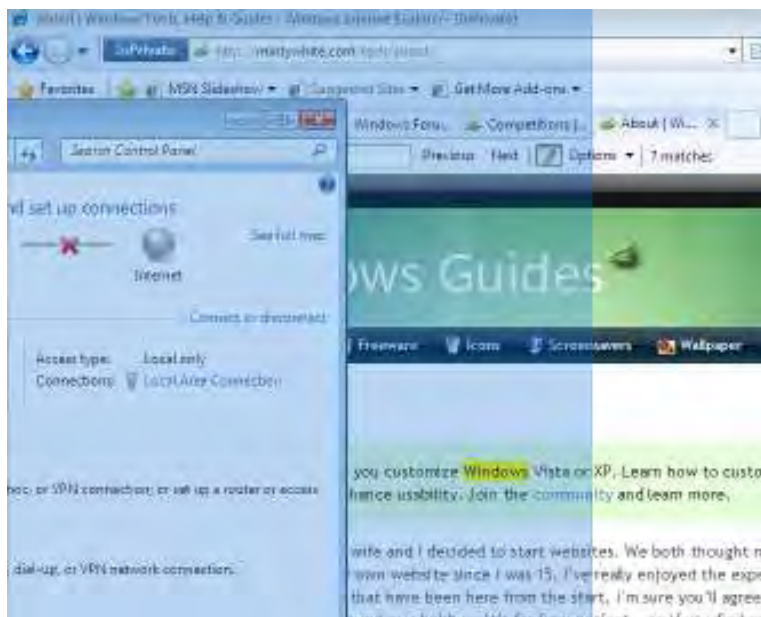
About | Windows Tools, Help & Guides - Windows Internet Explorer - [InPrivate]

InPrivate http://mintywhite.com

Favorites MSN Sideshow Suggested Sites Get More Add-ons

Windows Foru... Competitions |... About | Wi...

Search Control Panel

Previous Next Options 7 matches

d set up connections

See full map

Internet

Connect or disconnect

Access type: Local only

Connections: Local Area Connection

hoc, or VPN connection; or set up a router or access

dial-up, or VPN network connection.

ows Guides

Freeware Icons Screensavers Wallpaper

you customize Windows Vista or XP. Learn how to custo hance usability. Join the community and learn more.

wife and I decided to start websites. We both thought n own website since I was 15. I've really enjoyed the expe that have been here from the start, I'm sure you'll agree